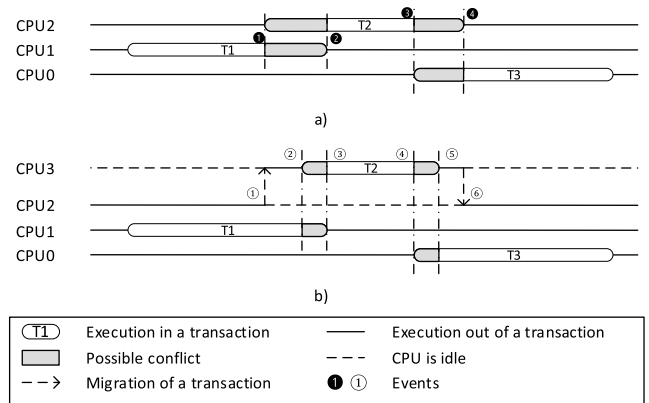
CPU2
CPU1
CPU0
T2
T1
T3
❶ ❷ ❸ ❹

a)

CPU3
CPU2
CPU1
CPU0
② ③ ④ ⑤
① ⑥
T2
T1
T3

b)

T1 Execution in a transaction
Execution out of a transaction
Possible conflict
CPU is idle
Migration of a transaction
❶ ① Events